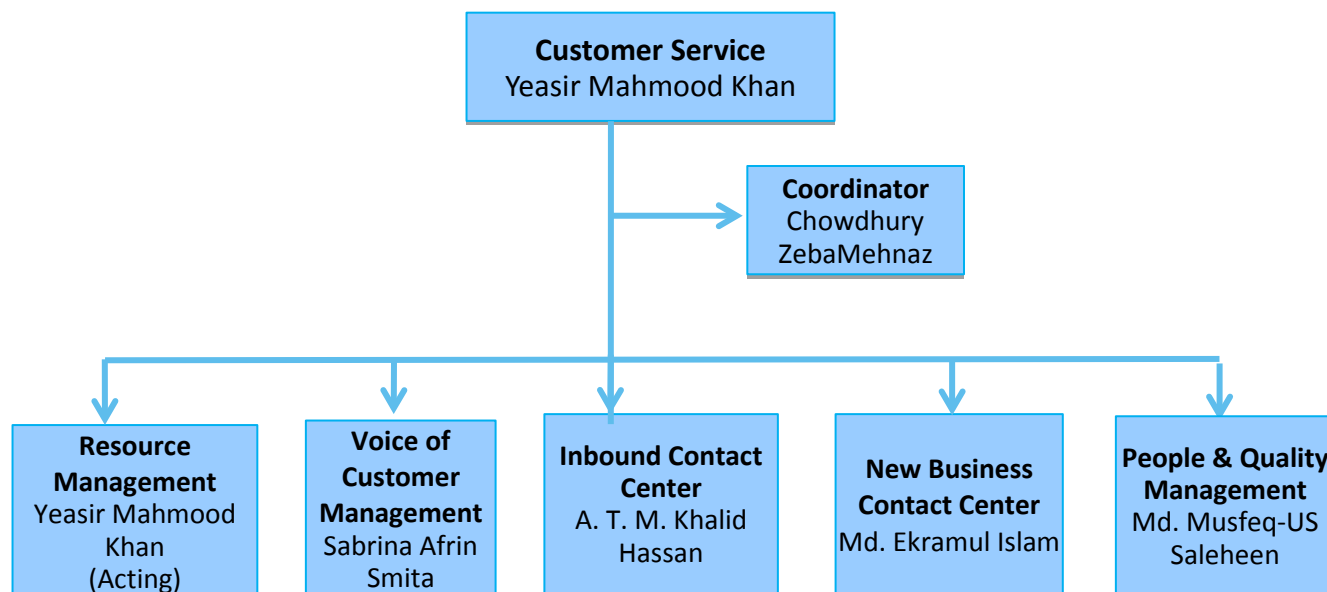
Customer Service
Yeasir Mahmood Khan

Coordinator
Chowdhury
ZebaMehnaz

Resource Management
Yeasir Mahmood Khan
(Acting)

Voice of Customer Management
Sabrina Afrin Smita

Inbound Contact Center
A. T. M. Khalid Hassan

New Business Contact Center
Md. Ekramul Islam

People & Quality Management
Md. Musfeq-US Saleheen